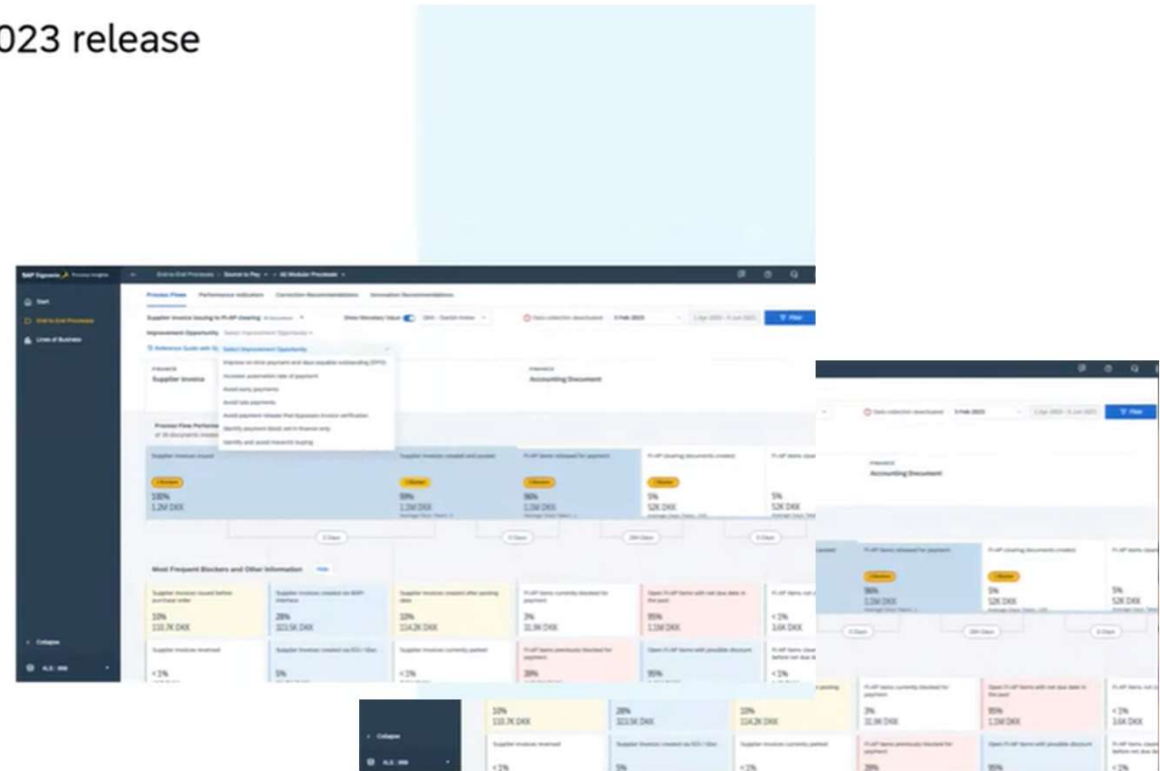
023 release

SAP Signavio Process Insights

End to End Processes › Source to Pay › All Modular Processes

Start
End to End Processes
Lines of Business

Process Flows   Performance Indicators   Correction Recommendations   Innovation Recommendations

Supplier Invoice Issuing to FI-AP Clearing   Show Monetary Value   DKK - Danish Krone   Data collection deactivated   Filter

Improvement Opportunity   Select Improvement Opportunity

Select Improvement Opportunity
Improve on-time payment and days payable outstanding (DPO)
Increase automation rate of payment
Avoid early payments
Avoid late payments
Avoid payment release that bypasses invoice verification
Identify payment block set in finance only
Identify and avoid maverick buying

Supplier Invoice   Accounting Document

Supplier invoices issued   Supplier invoices created and posted   FI-AP items released for payment   FI-AP clearing documents created

100%
1.2M DKK
99%
1.2M DKK
96%
1.2M DKK
5%
52K DKK
5%
52K DKK

Most Frequent Blockers and Other Information   Hide

10%
110.7K DKK
28%
323.5K DKK
10%
114.2K DKK
3%
31.9K DKK
95%
1.1M DKK
<1%
3.6K DKK

Supplier invoices reversed   <1%
5%
<1%
38%
95%
<1%

Collapse

Accounting Document
96%
1.2M DKK
5%
52K DKK
5%
52K DKK

10%
110.7K DKK
28%
323.5K DKK
10%
114.2K DKK
3%
31.9K DKK
95%
1.1M DKK
<1%
3.6K DKK

Collapse